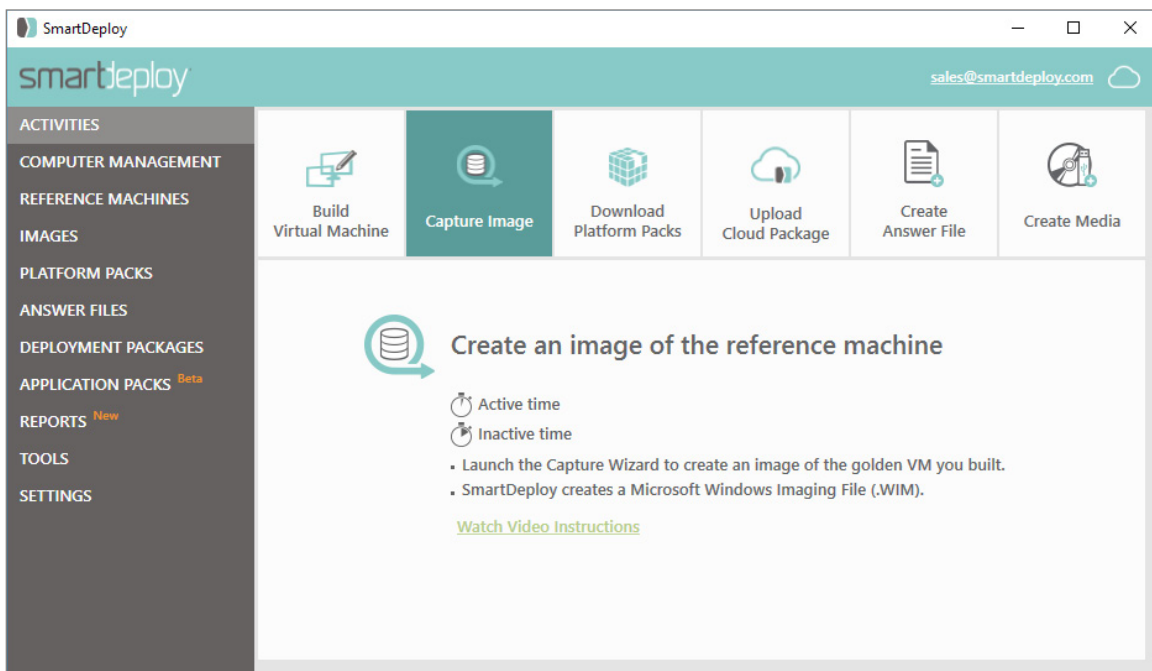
SmartDeploy

smartdeploy

sales@smartdeploy.com

ACTIVITIES
COMPUTER MANAGEMENT
REFERENCE MACHINES
IMAGES
PLATFORM PACKS
ANSWER FILES
DEPLOYMENT PACKAGES
APPLICATION PACKS Beta
REPORTS New
TOOLS
SETTINGS

Build Virtual Machine

Capture Image

Download Platform Packs

Upload Cloud Package

Create Answer File

Create Media

Create an image of the reference machine

Active time

Inactive time

- Launch the Capture Wizard to create an image of the golden VM you built.
- SmartDeploy creates a Microsoft Windows Imaging File (.WIM).

Watch Video Instructions